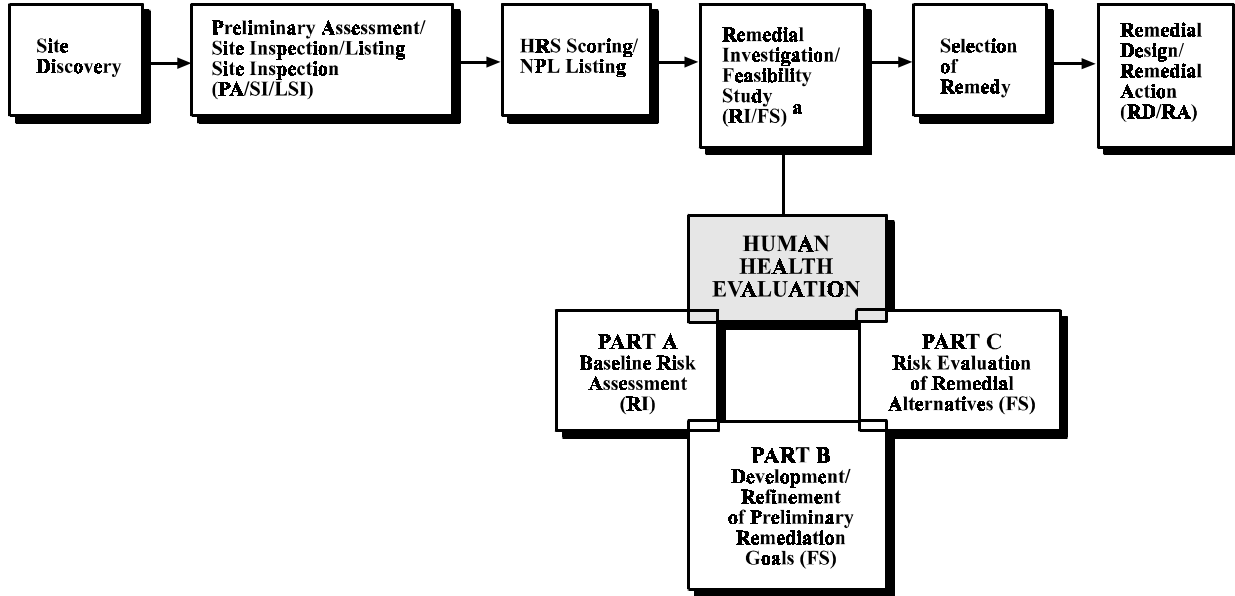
Site Discovery

Preliminary Assessment/ Site Inspection/Listing Site Inspection (PA/SI/LSI)

HRS Scoring/ NPL Listing

Remedial Investigation/ Feasibility Study (RI/FS) $^{a}$

Selection of Remedy

Remedial Design/ Remedial Action (RD/RA)

HUMAN HEALTH EVALUATION

PART A Baseline Risk Assessment (RI)

PART C Risk Evaluation of Remedial Alternatives (FS)

PART B Development/ Refinement of Preliminary Remediation Goals (FS)